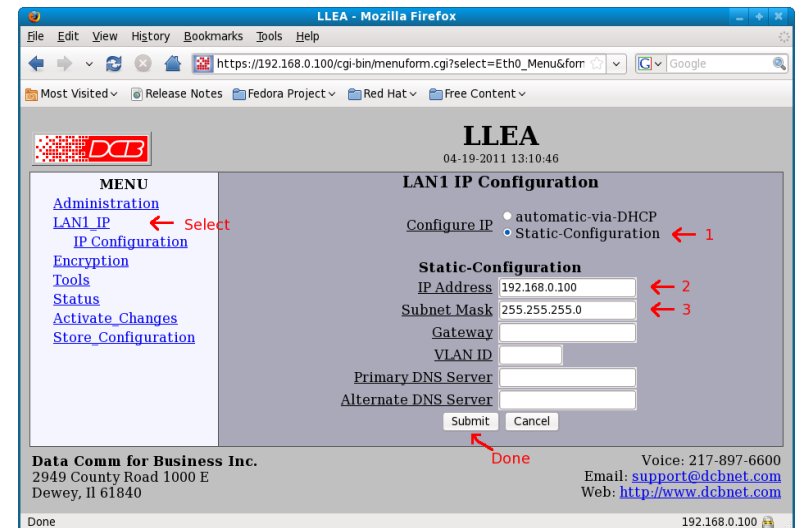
LLEA - Mozilla Firefox

File Edit View History Bookmarks Tools Help

https://192.168.0.100/cgi-bin/menuform.cgi?select=Eth0_Menu&forn

Google

Most Visited Release Notes Fedora Project Red Hat Free Content

DCB

LLEA
04-19-2011 13:10:46

MENU
Administration
LAN1_IP ← Select
IP Configuration
Encryption
Tools
Status
Activate_Changes
Store_Configuration

LAN1 IP Configuration

Configure IP
automatic-via-DHCP
Static-Configuration ← 1

Static-Configuration

IP Address 192.168.0.100 ← 2
Subnet Mask 255.255.255.0 ← 3
Gateway
VLAN ID
Primary DNS Server
Alternate DNS Server

Submit Cancel

Done

Data Comm for Business Inc.
2949 County Road 1000 E
Dewey, Il 61840

Voice: 217-897-6600
Email: support@dcbnet.com
Web: http://www.dcbnet.com

Done

192.168.0.100